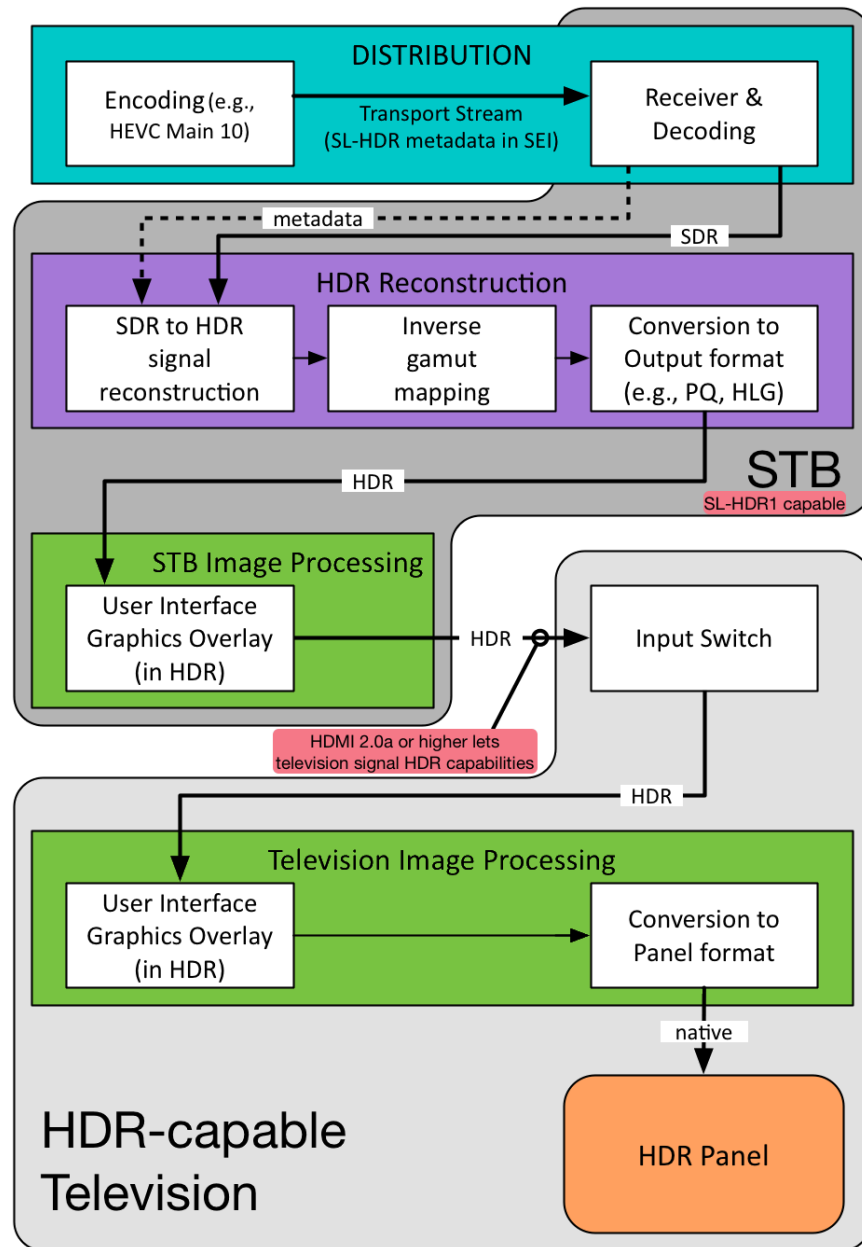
DISTRIBUTION

Encoding (e.g., HEVC Main 10)

Transport Stream (SL-HDR metadata in SEI)

Receiver & Decoding

metadata

SDR

HDR Reconstruction

SDR to HDR signal reconstruction

Inverse gamut mapping

Conversion to Output format (e.g., PQ, HLG)

HDR

STB

SL-HDR1 capable

STB Image Processing

User Interface Graphics Overlay (in HDR)

HDR

Input Switch

HDMI 2.0a or higher lets television signal HDR capabilities

HDR

Television Image Processing

User Interface Graphics Overlay (in HDR)

Conversion to Panel format

native

HDR Panel

HDR-capable Television